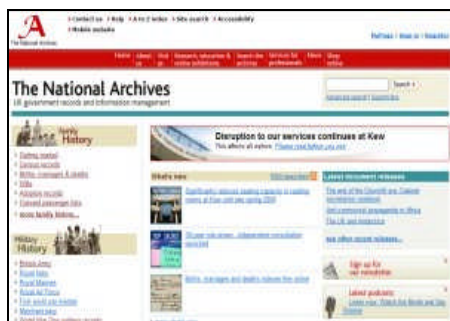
The National Archives

› Contact us › Help › A to Z index › Site search › Accessibility
› Mobile website

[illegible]

Home | About us | Visit us | Research, education & online exhibitions | Search the archives | Services for professionals | News | Shop online

The National Archives
UK government records and information management

Search ›
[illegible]

Family History
› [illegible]
› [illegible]
› Births, marriages & deaths
› Wills
› Adoption records
› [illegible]
› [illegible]

Military History
› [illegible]
› Royal Navy
› Royal Marines
› Royal Air Force
› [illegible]
› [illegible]
› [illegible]

Disruption to our services continues at Kew
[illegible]

What's new
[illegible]
Significantly reduced seating capacity in reading rooms at Kew until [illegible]
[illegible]
Births, marriages and deaths indexes free online

Latest document releases
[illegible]
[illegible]
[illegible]
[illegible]

Sign up for our newsletter

Latest podcasts
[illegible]